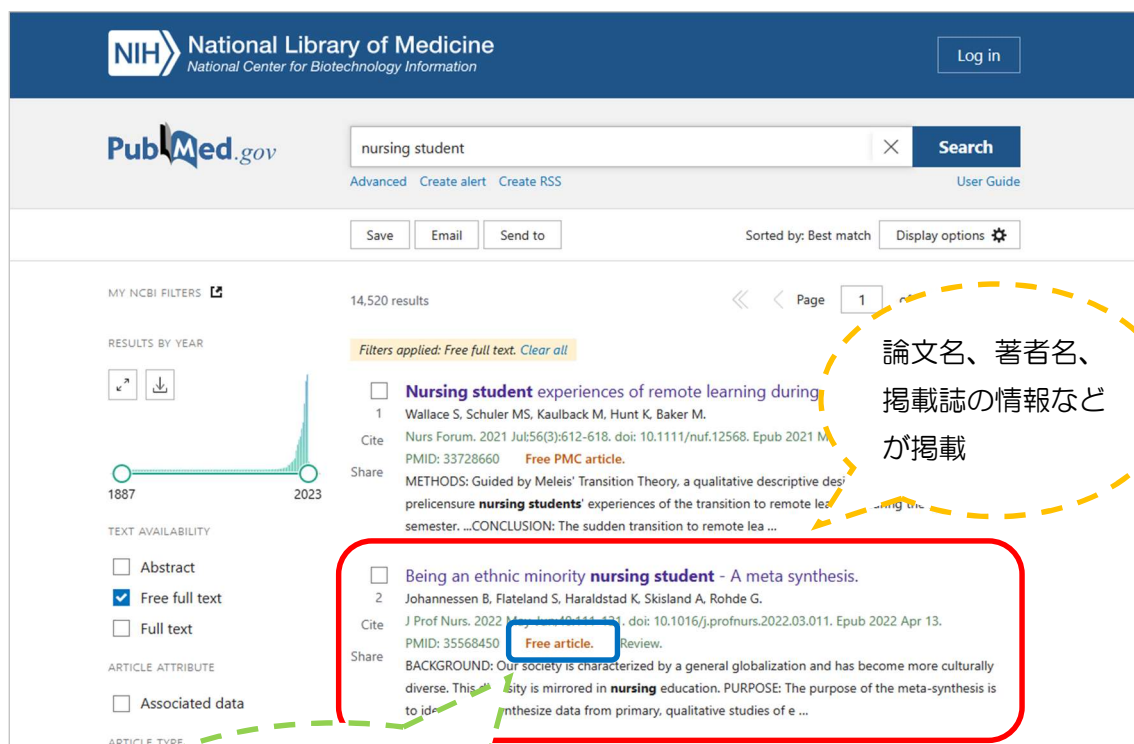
NIH National Library of Medicine
National Center for Biotechnology Information

Log in

PubMed.gov

nursing student

Search

Advanced Create alert Create RSS

User Guide

Save Email Send to

Sorted by: Best match Display options

MY NCBI FILTERS

14,520 results

Page 1 o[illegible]

RESULTS BY YEAR

Filters applied: Free full text. Clear all

論文名、著者名、掲載誌の情報などが掲載

1887 2023

Nursing student experiences of remote learning during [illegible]
1
Wallace S, Schuler MS, Kaulback M, Hunt K, Baker M.
Cite
Nurs Forum. 2021 Jul;56(3):612-618. doi: 10.1111/nuf.12568. Epub 2021 M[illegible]
PMID: 33728660 Free PMC article.
Share
METHODS: Guided by Meleis' Transition Theory, a qualitative descriptive desi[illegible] prelicensure nursing students' experiences of the transition to remote lea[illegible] semester. ...CONCLUSION: The sudden transition to remote lea ...

TEXT AVAILABILITY

Abstract
Free full text
Full text

Being an ethnic minority nursing student - A meta synthesis.
2
Johannessen B, Flateland S, Haraldstad K, Skisland A, Rohde G.
Cite
J Prof Nurs. 2022 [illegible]. doi: 10.1016/j.profnurs.2022.03.011. Epub 2022 Apr 13.
PMID: 35568450 Free article. Review.
Share
BACKGROUND: Our society is characterized by a general globalization and has become more culturally diverse. This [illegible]sity is mirrored in nursing education. PURPOSE: The purpose of the meta-synthesis is to ide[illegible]nthesize data from primary, qualitative studies of e ...

ARTICLE ATTRIBUTE

Associated data

ARTICLE TYPE